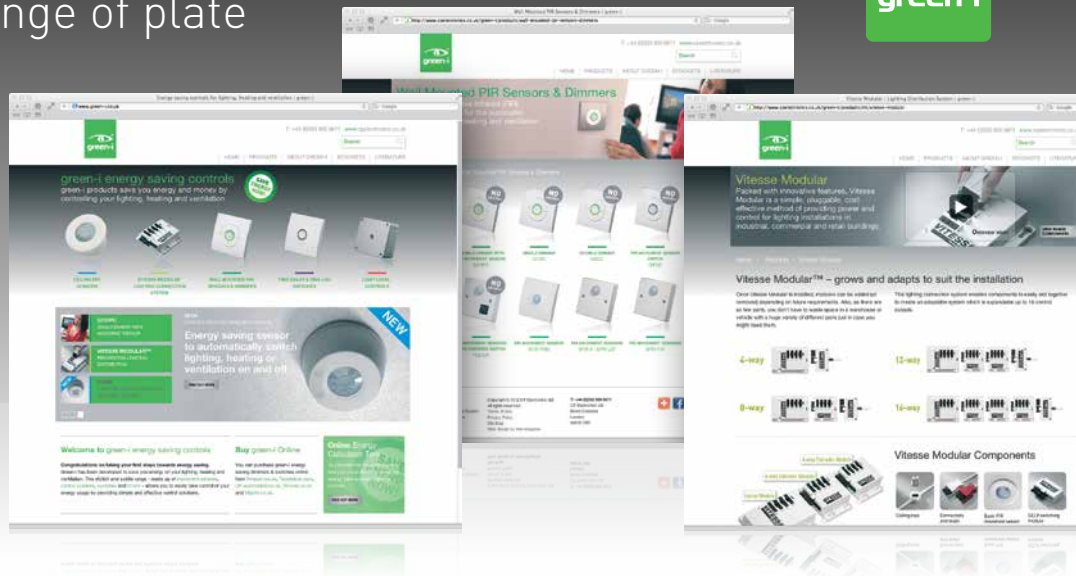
nge of plate

green-i

Wall Mounted PIR Sensors & Dimmers

green-i energy saving controls

green-i products save you energy and money by controlling your lighting, heating and ventilation

NEW

Energy saving sensor to automatically switch lighting, heating or ventilation on and off

Welcome to green-i energy saving controls

Buy green-i Online

Online Energy Calculator

Vitesse Modular

Packed with innovative features, Vitesse Modular is a simple, pluggable, cost-effective method of providing power and control for lighting installations in industrial, commercial and retail buildings.

Vitesse Modular™ – grows and adapts to suit the installation

4-way

12-way

8-way

16-way

Vitesse Modular Components